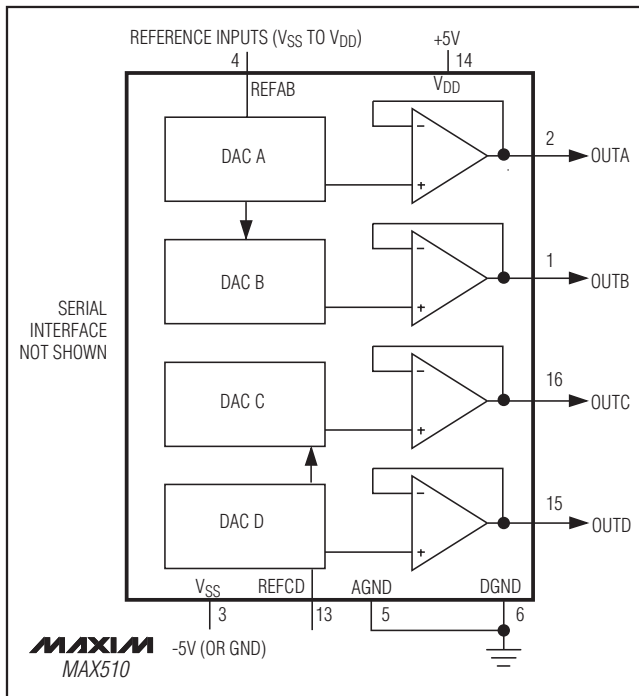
REFERENCE INPUTS ($V_{SS}$ TO $V_{DD}$)

4

REFAB

+5V

14

$V_{DD}$

DAC A

−

+

2

OUTA

DAC B

−

+

1

OUTB

SERIAL INTERFACE NOT SHOWN

DAC C

−

+

16

OUTC

DAC D

−

+

15

OUTD

$V_{SS}$

REFCD

AGND

DGND

3

13

5

6

MAXIM

-5V (OR GND)

MAX510